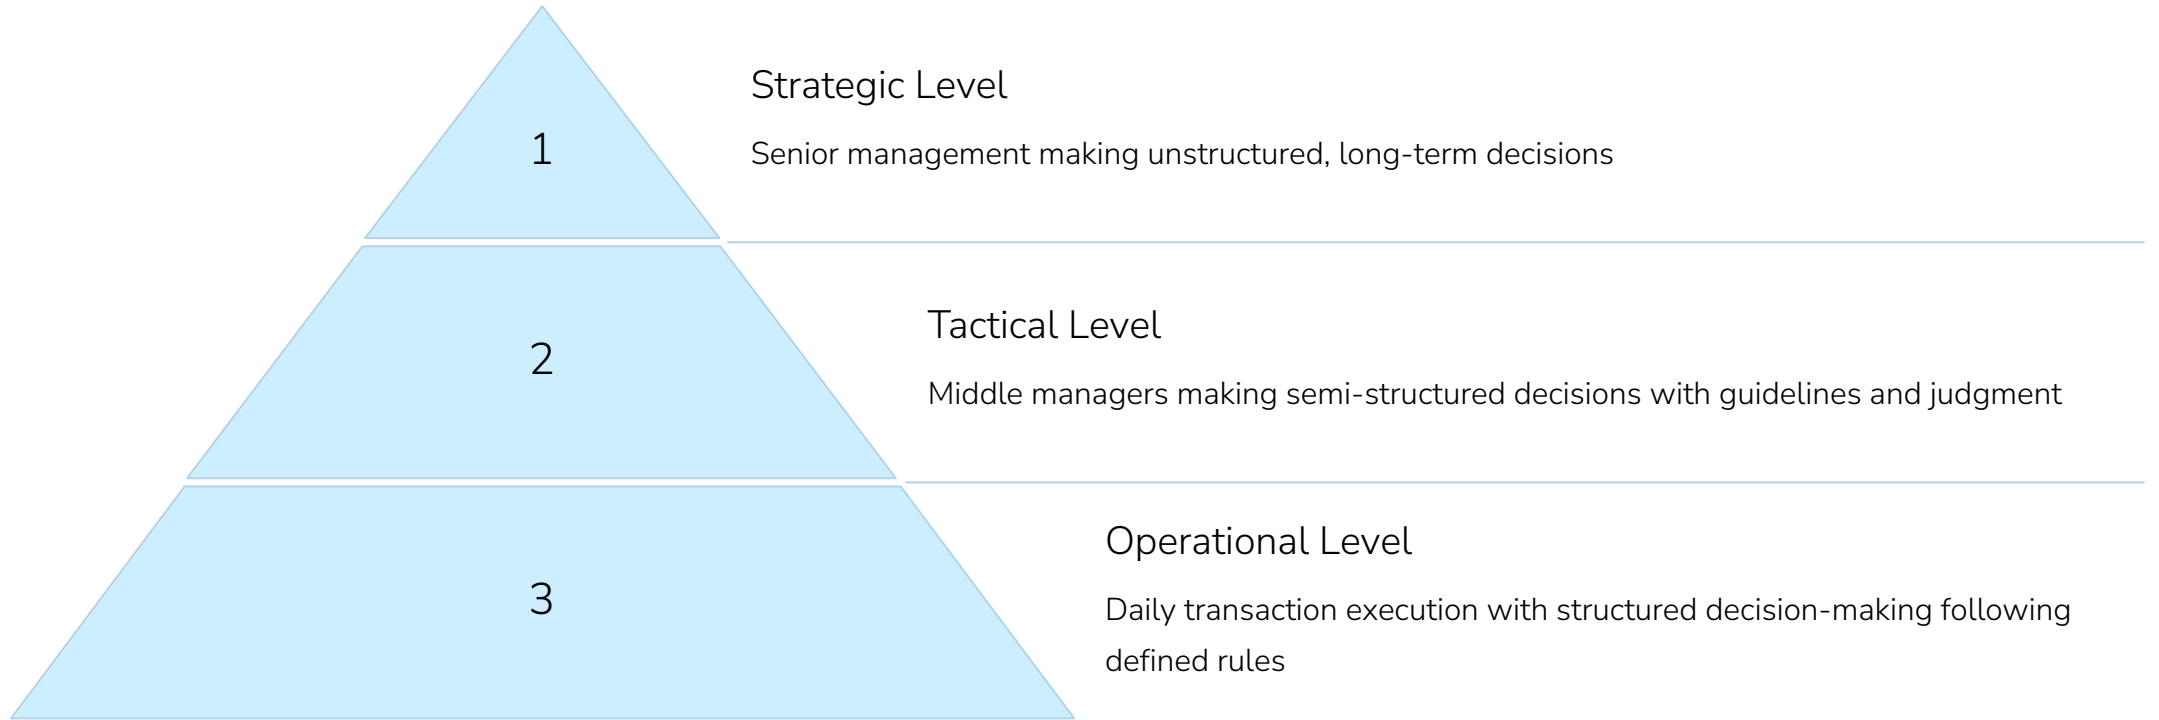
1

Strategic Level

Senior management making unstructured, long-term decisions

2

Tactical Level

Middle managers making semi-structured decisions with guidelines and judgment

3

Operational Level

Daily transaction execution with structured decision-making following defined rules